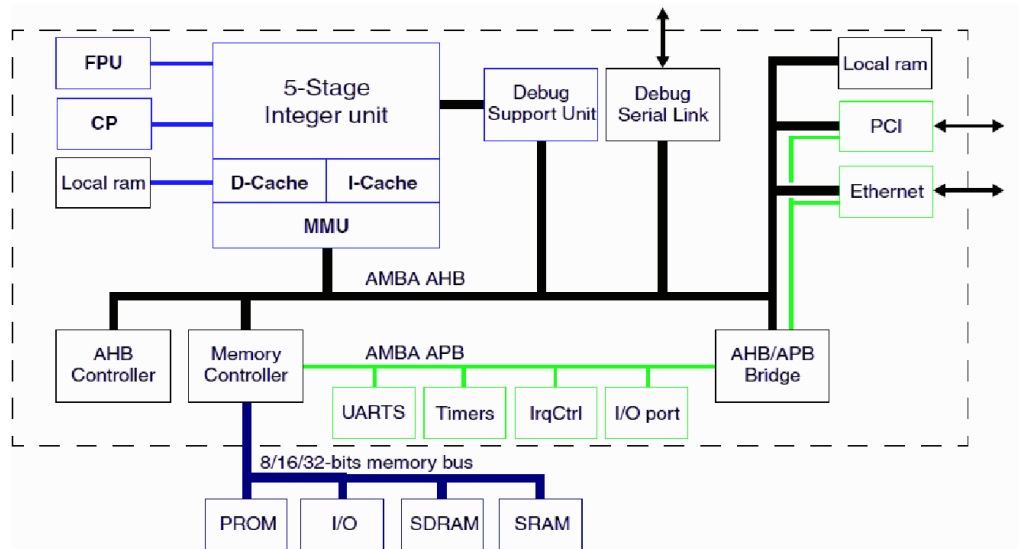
FPU
CP
Local ram
5-Stage
Integer unit
D-Cache
I-Cache
MMU
Debug
Support Unit
Debug
Serial Link
Local ram
PCI
Ethernet
AMBA AHB
AHB
Controller
Memory
Controller
AMBA APB
AHB/APB
Bridge
UARTS
Timers
IrqCtrl
I/O port
8/16/32-bits memory bus
PROM
I/O
SDRAM
SRAM